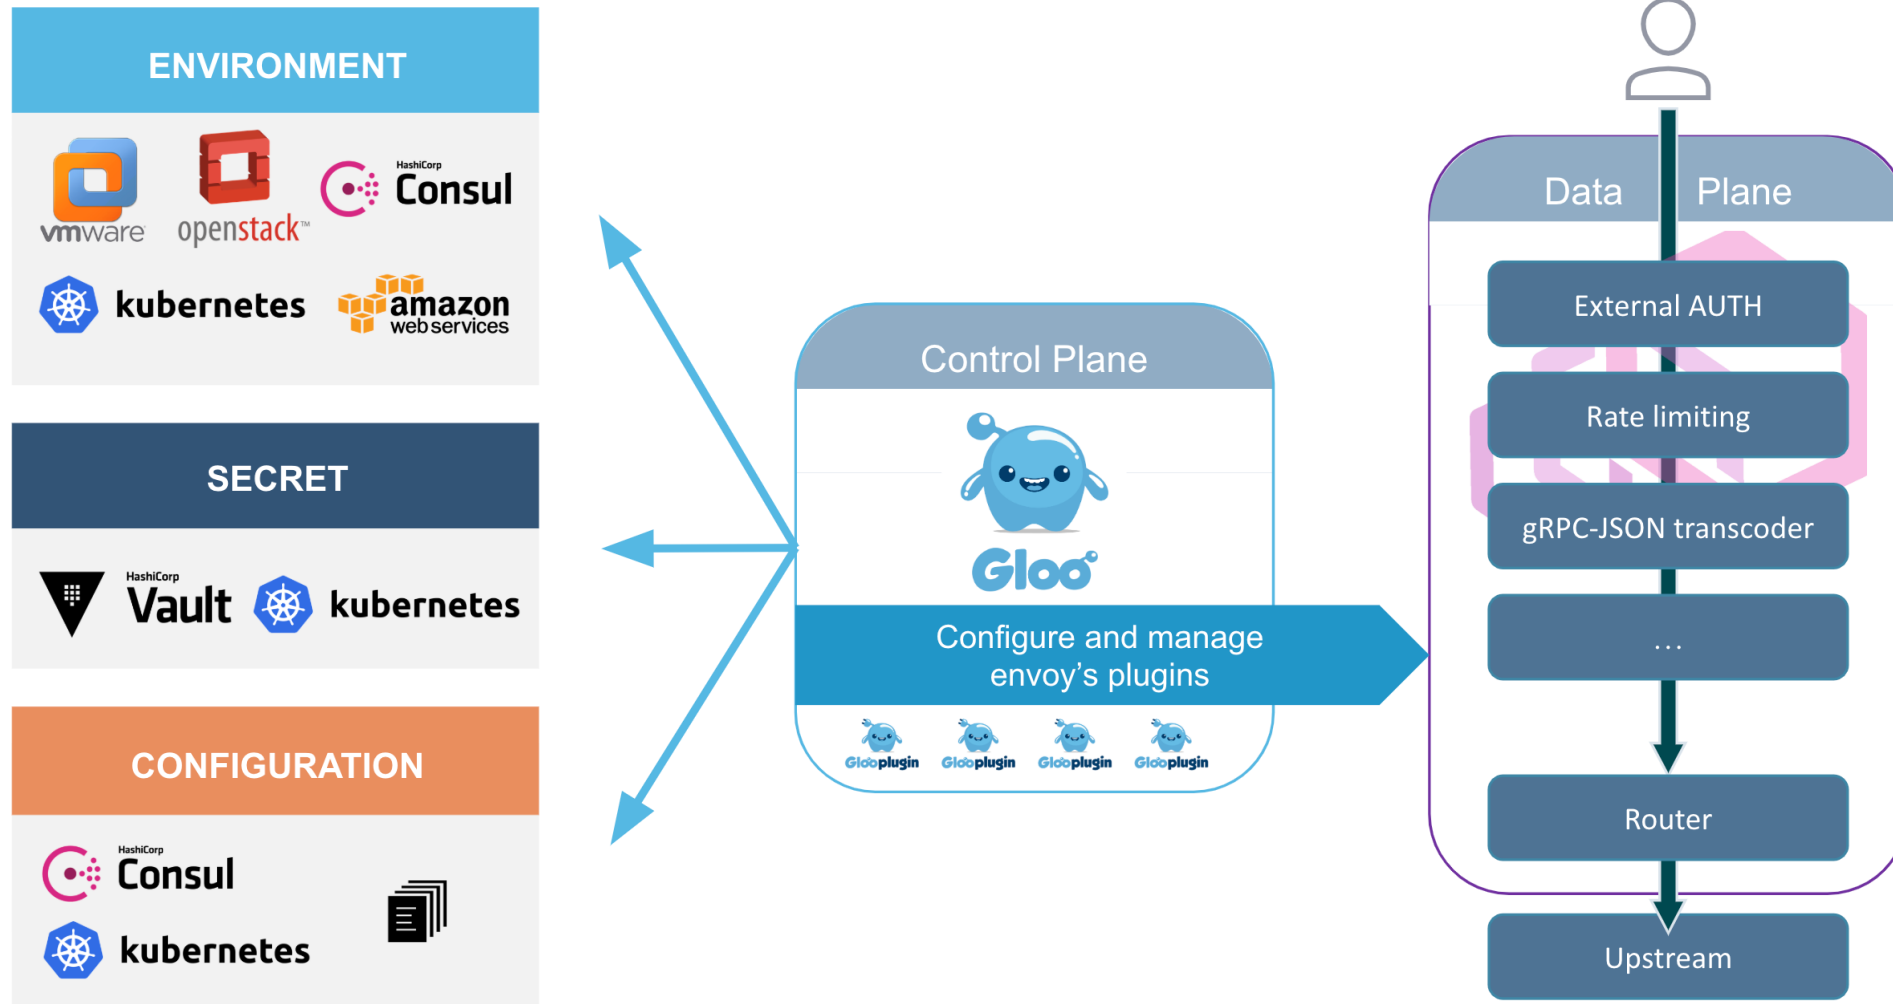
ENVIRONMENT

vmware openstack HashiCorp Consul

kubernetes amazon web services

SECRET

HashiCorp Vault kubernetes

CONFIGURATION

HashiCorp Consul

kubernetes

Control Plane

Gloo

Configure and manage envoy's plugins

Glooplugin Glooplugin Glooplugin Glooplugin

Data Plane

External AUTH

Rate limiting

gRPC-JSON transcoder

...

Router

Upstream